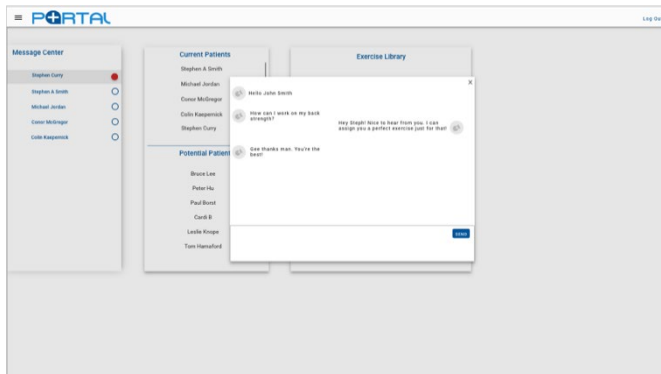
≡ PORTAL

Log Ou

Message Center

Stephen Curry

Stephen A Smith

Michael Jordan

Conor McGregor

Colin Kaepernick

Current Patients

Stephen A Smith

Michael Jordan

Conor McGregor

Colin Kaepernick

Stephen Curry

Potential Patient

Bruce Lee

Peter Hu

Paul Borst

Cardi B

Leslie Knope

Tom Hansford

Exercise Library

×

Hello John Smith

How can I work on my back strength?

Hey Steph! Nice to hear from you. I can assign you a perfect exercise just for that!

Gee thanks man. You're the best!

SEND